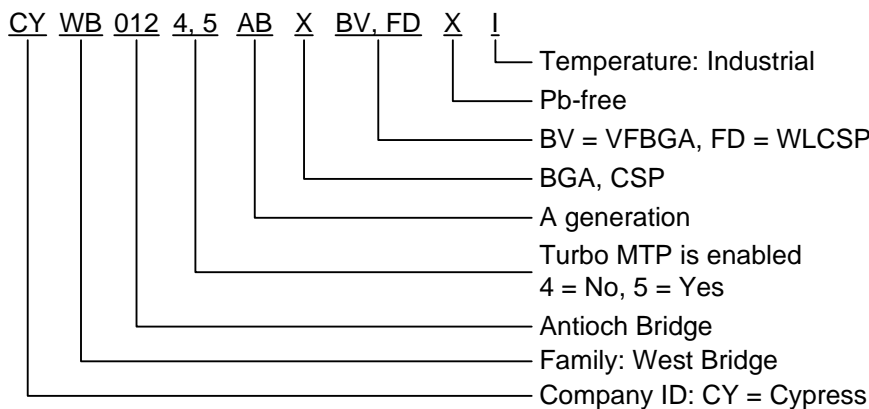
CY WB 012 4, 5 AB X BV, FD X I

Temperature: Industrial

Pb-free

BV = VFBGA, FD = WLCSP

BGA, CSP

A generation

Turbo MTP is enabled
4 = No, 5 = Yes

Antioch Bridge

Family: West Bridge

Company ID: CY = Cypress